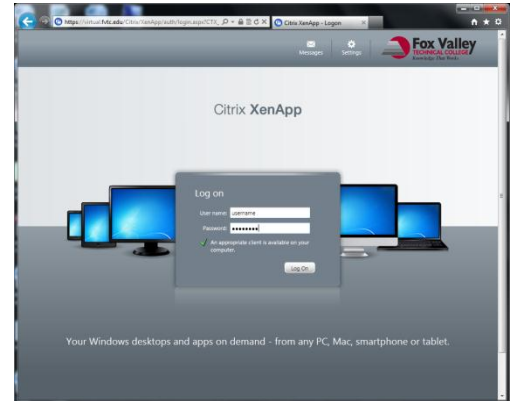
https://virtual.fvtc.edu/Citrix/XenApp/auth/login.aspx?CTX_

Citrix XenApp - Logon

Messages

Settings

Fox Valley
TECHNICAL COLLEGE
Knowledge That Works

Citrix XenApp

Log on

User name: username

Password: ••••••••

An appropriate client is available on your computer.

Log On

Your Windows desktops and apps on demand - from any PC, Mac, smartphone or tablet.